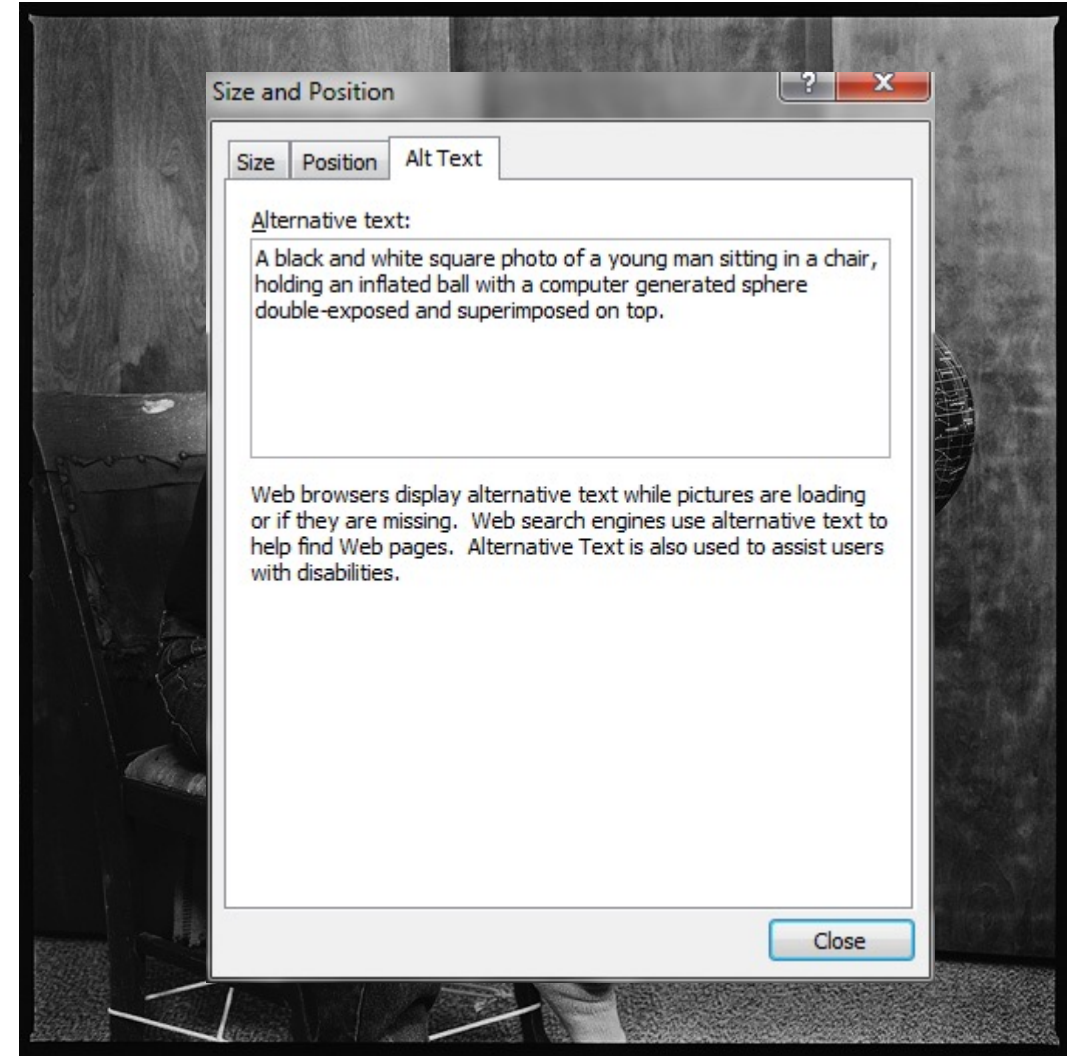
Size and Position

?

X

Size

Position

Alt Text

Alternative text:

A black and white square photo of a young man sitting in a chair, holding an inflated ball with a computer generated sphere double-exposed and superimposed on top.

Web browsers display alternative text while pictures are loading or if they are missing. Web search engines use alternative text to help find Web pages. Alternative Text is also used to assist users with disabilities.

Close